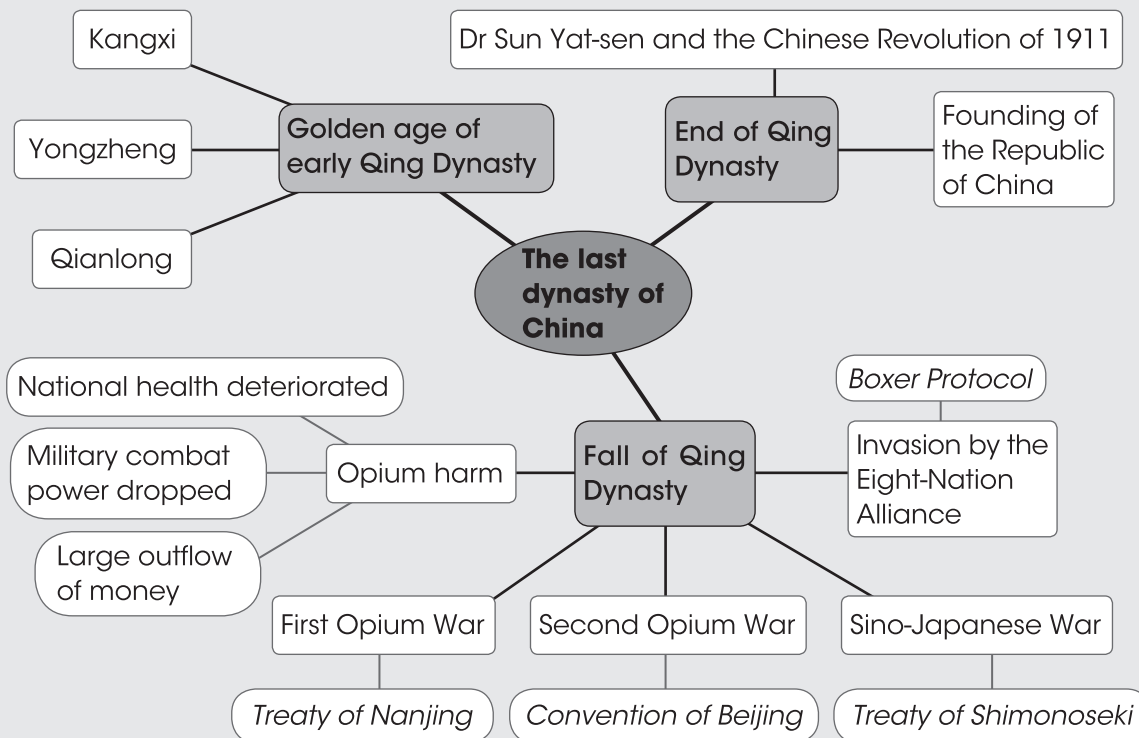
Kangxi

Yongzheng

Qianlong

Golden age of early Qing Dynasty

Dr Sun Yat-sen and the Chinese Revolution of 1911

End of Qing Dynasty

Founding of the Republic of China

The last dynasty of China

National health deteriorated

Military combat power dropped

Large outflow of money

Opium harm

Fall of Qing Dynasty

*Boxer Protocol*

Invasion by the Eight-Nation Alliance

First Opium War

Second Opium War

Sino-Japanese War

*Treaty of Nanjing*

*Convention of Beijing*

*Treaty of Shimonoseki*